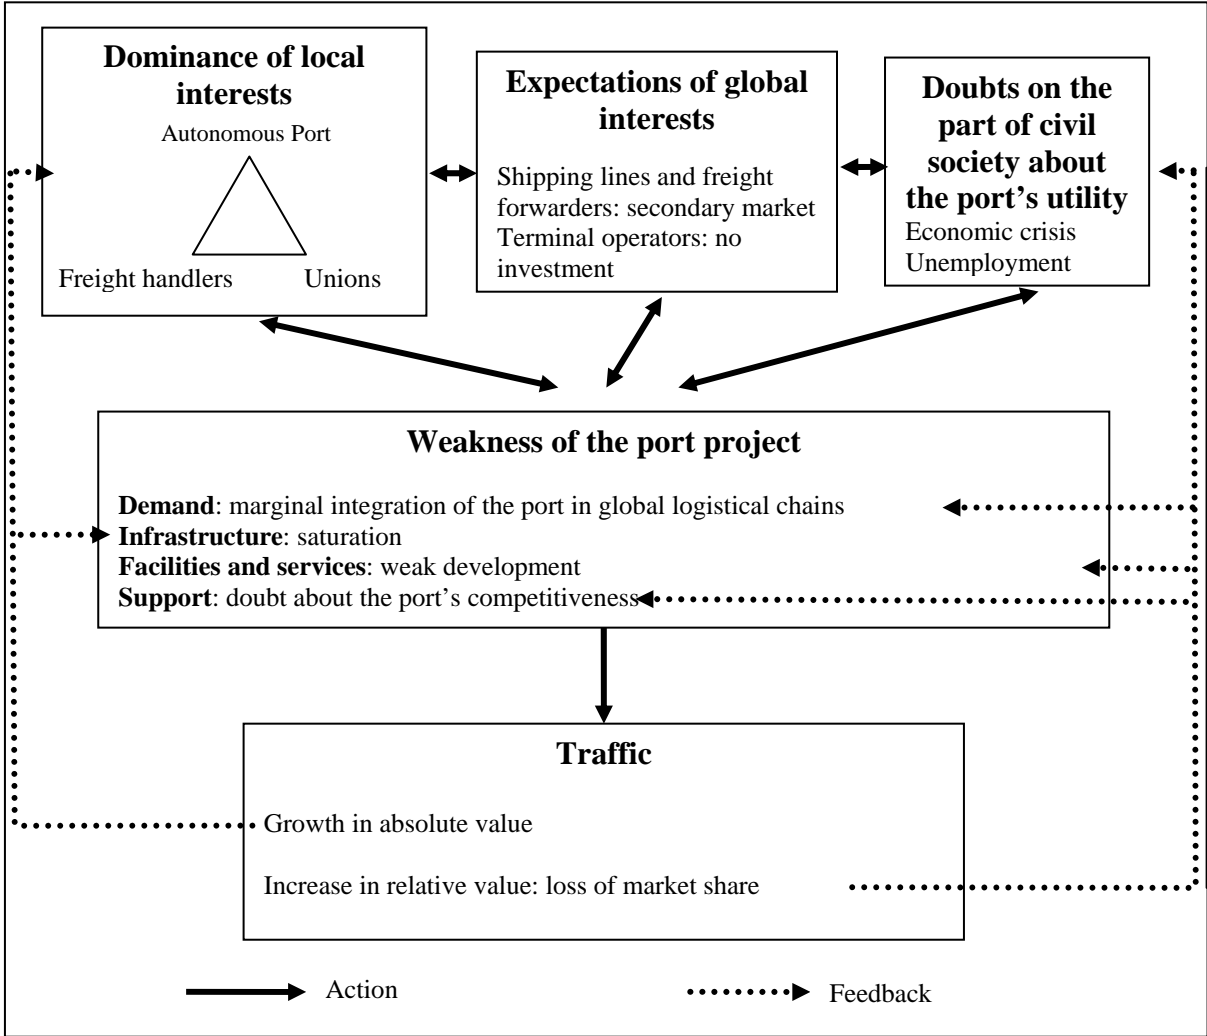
**Dominance of local interests**

Autonomous Port

Freight handlers

Unions

**Expectations of global interests**

Shipping lines and freight forwarders: secondary market
Terminal operators: no investment

**Doubts on the part of civil society about the port's utility**

Economic crisis
Unemployment

**Weakness of the port project**

**Demand**: marginal integration of the port in global logistical chains
**Infrastructure**: saturation
**Facilities and services**: weak development
**Support**: doubt about the port's competitiveness

**Traffic**

Growth in absolute value

Increase in relative value: loss of market share

Action

Feedback